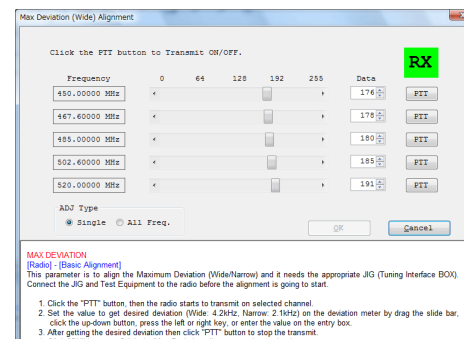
Max Deviation (Wide) Alignment

Click the PTT button to Transmit ON/OFF.

RX

| Frequency | 0 | 64 | 128 | 192 | 255 | Data | |
|---|---|---|---|---|---|---|---|
| 450.00000 MHz | | | | | | 176 | PTT |
| 467.60000 MHz | | | | | | 178 | PTT |
| 485.00000 MHz | | | | | | 180 | PTT |
| 502.60000 MHz | | | | | | 185 | PTT |
| 520.00000 MHz | | | | | | 191 | PTT |

ADJ Type
Single  All Freq.

OK  Cancel

MAX DEVIATION
[Radio] - [Basic Alignment]
This parameter is to align the Maximum Deviation (Wide/Narrow) and it needs the appropriate JIG (Tuning Interface BOX). Connect the JIG and Test Equipment to the radio before the alignment is going to start.

1. Click the "PTT" button, then the radio starts to transmit on selected channel.
2. Set the value to get desired deviation (Wide: 4.2kHz, Narrow: 2.1kHz) on the deviation meter by drag the slide bar, click the up-down button, press the left or right key, or enter the value on the entry box.
3. After getting the desired deviation then click "PTT" button to stop the transmit.